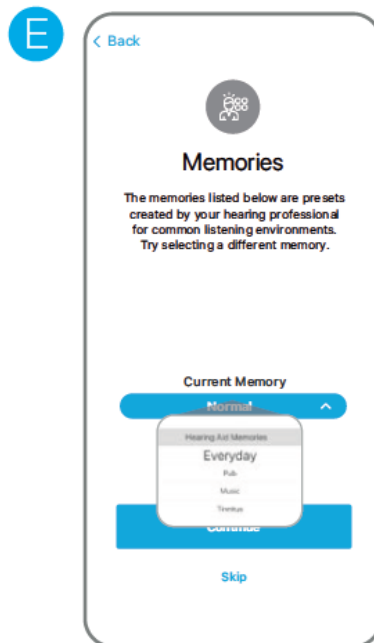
E

< Back

Memories

The memories listed below are presets created by your hearing professional for common listening environments. Try selecting a different memory.

Current Memory

Normal

Hearing Aid Memories

Everyday

Pub

Music

Tinnitus

Continue

Skip